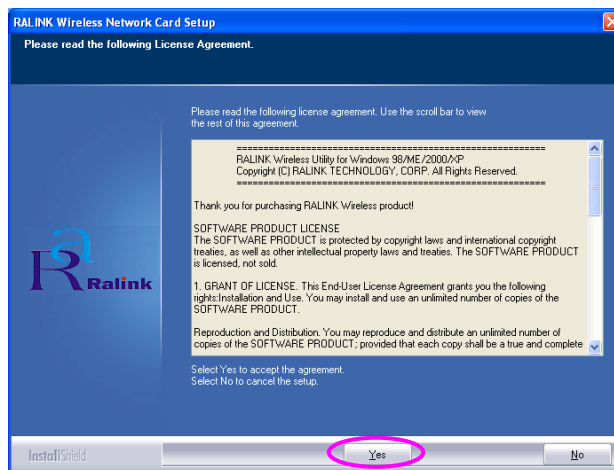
RALINK Wireless Network Card Setup

Please read the following License Agreement.

Please read the following license agreement. Use the scroll bar to view the rest of this agreement.

==========================================================
RALINK Wireless Utility for Windows 98/ME/2000/XP
Copyright (C) RALINK TECHNOLOGY, CORP. All Rights Reserved.
==========================================================

Thank you for purchasing RALINK Wireless product!

SOFTWARE PRODUCT LICENSE
The SOFTWARE PRODUCT is protected by copyright laws and international copyright treaties, as well as other intellectual property laws and treaties. The SOFTWARE PRODUCT is licensed, not sold.

1. GRANT OF LICENSE. This End-User License Agreement grants you the following rights:Installation and Use. You may install and use an unlimited number of copies of the SOFTWARE PRODUCT.

Reproduction and Distribution. You may reproduce and distribute an unlimited number of copies of the SOFTWARE PRODUCT; provided that each copy shall be a true and complete

Select Yes to accept the agreement.
Select No to cancel the setup.

Ralink

InstallShield

Yes

No